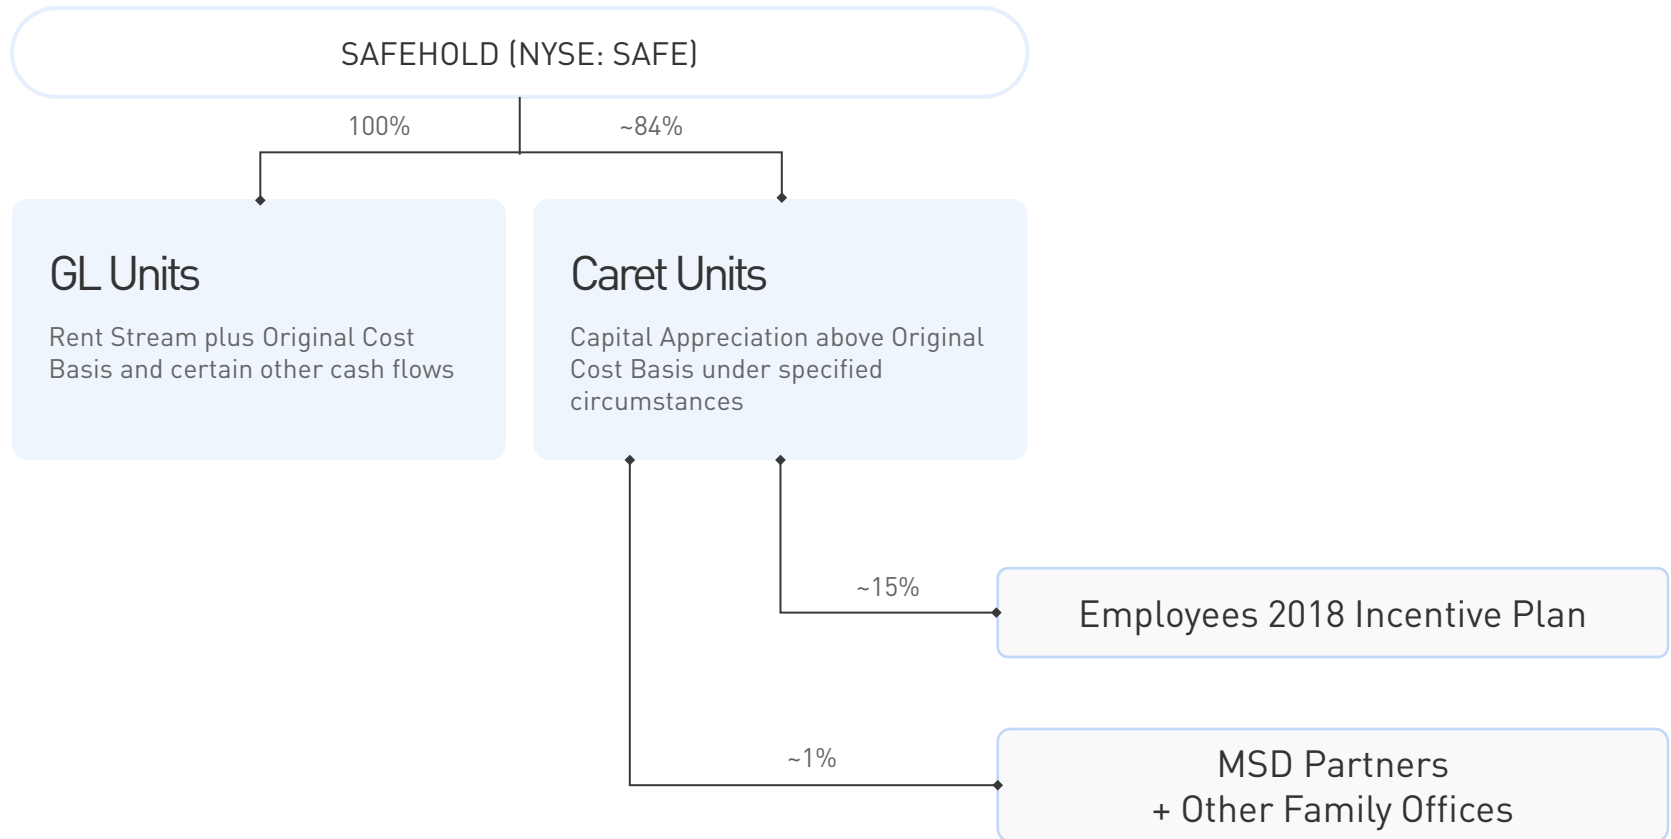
SAFEHOLD (NYSE: SAFE)

100%

~84%

GL Units

Rent Stream plus Original Cost Basis and certain other cash flows

Caret Units

Capital Appreciation above Original Cost Basis under specified circumstances

~15%

Employees 2018 Incentive Plan

~1%

MSD Partners
+ Other Family Offices